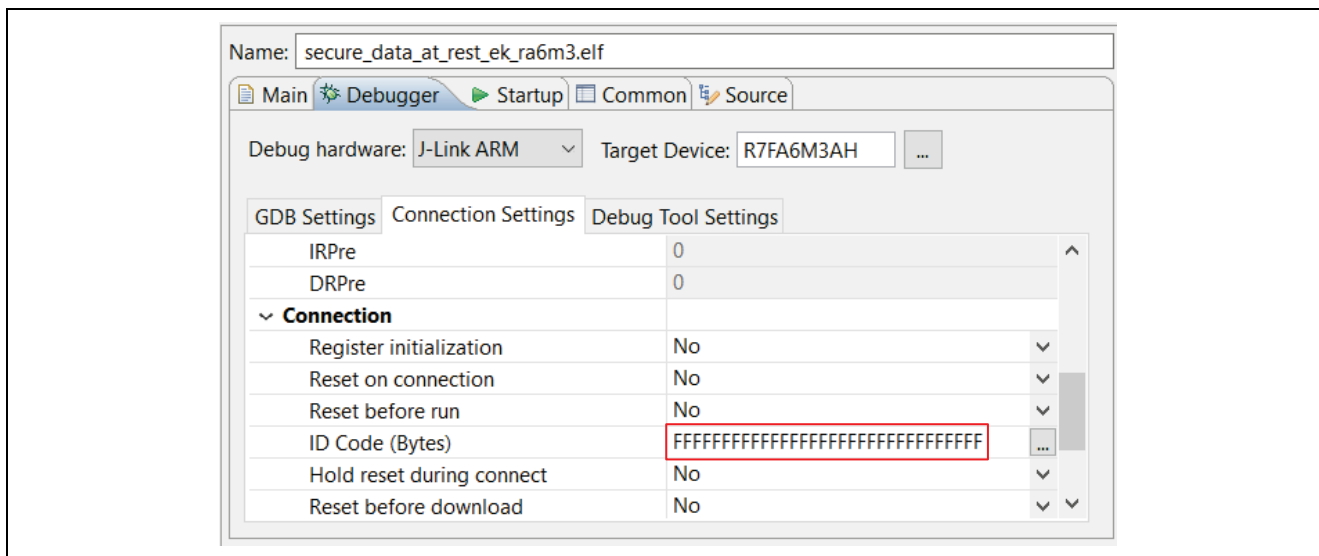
Name: secure_data_at_rest_ek_ra6m3.elf

Main | Debugger | Startup | Common | Source

Debug hardware: J-Link ARM | Target Device: R7FA6M3AH | ...

GDB Settings | Connection Settings | Debug Tool Settings

| | |
|---|---|
| IRPre | 0 |
| DRPre | 0 |
| Connection | |
| Register initialization | No |
| Reset on connection | No |
| Reset before run | No |
| ID Code (Bytes) | FFFFFFFFFFFFFFFFFFFFFFFFFFFFFFFF |
| Hold reset during connect | No |
| Reset before download | No |